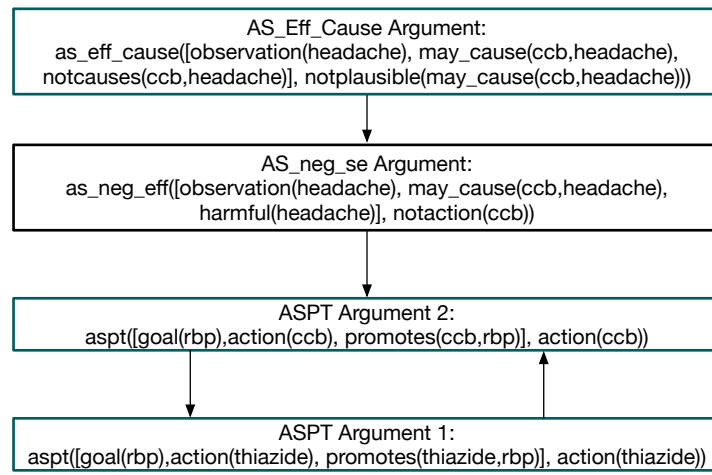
AS_Eff_Cause Argument:
as_eff_cause([observation(headache), may_cause(ccb,headache), notcauses(ccb,headache)], notplausible(may_cause(ccb,headache)))

AS_neg_se Argument:
as_neg_eff([observation(headache), may_cause(ccb,headache), harmful(headache)], notaction(ccb))

ASPT Argument 2:
aspt([goal(rbp),action(ccb), promotes(ccb,rbp)], action(ccb))

ASPT Argument 1:
aspt([goal(rbp),action(thiazide), promotes(thiazide,rbp)], action(thiazide))